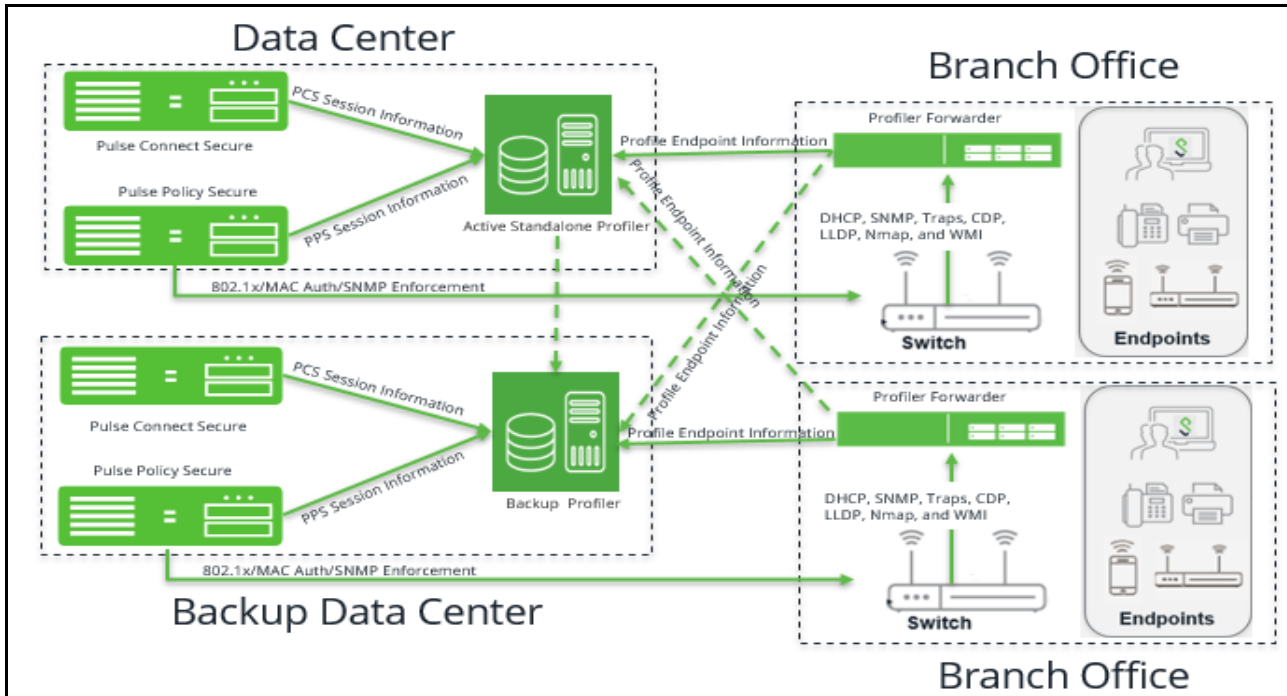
Data Center

PCS Session Information

Pulse Connect Secure

Pulse Policy Secure

PPS Session Information

Active Standalone Profiler

802.1x/MAC Auth/SNMP Enforcement

Branch Office

Profiler Forwarder

Profile Endpoint Information

Profile Endpoint Information

Profile Endpoint Information

DHCP, SNMP, Traps, CDP, LLDP, Nmap, and WMI

Switch

Endpoints

PCS Session Information

Pulse Connect Secure

Pulse Policy Secure

PPS Session Information

Backup Profiler

802.1x/MAC Auth/SNMP Enforcement

Backup Data Center

Profiler Forwarder

Profile Endpoint Information

Profile Endpoint Information

DHCP, SNMP, Traps, CDP, LLDP, Nmap, and WMI

Switch

Endpoints

Branch Office